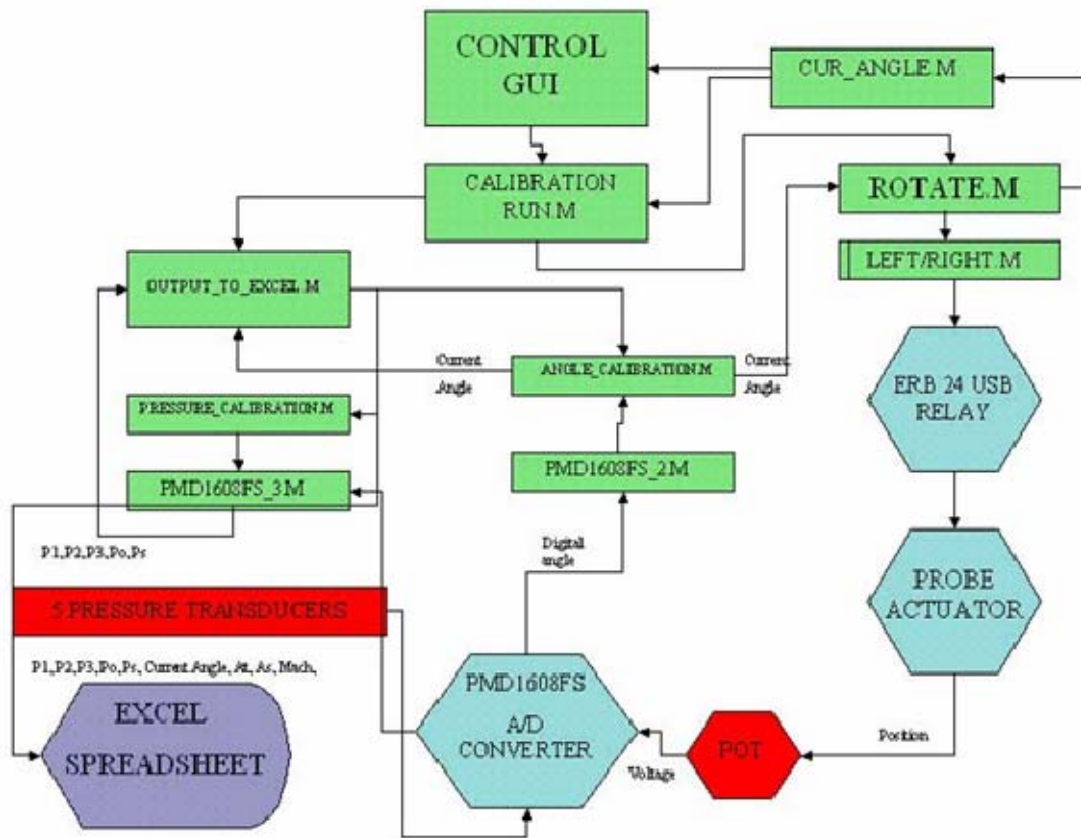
CONTROL GUI

CUR_ANGLE.M

CALIBRATION RUN.M

ROTATE.M

LEFT/RIGHT.M

OUTPUT_TO_EXCEL.M

Current Angle

ANGLE_CALIBRATION.M

Current Angle

ERB 24 USB RELAY

PRESSURE_CALIBRATION.M

PMD1608FS_3M

PMD1608FS_2.M

P1,P2,P3,Po,Ps

Digital angle

PROBE ACTUATOR

5 PRESSURE TRANSDUCERS

P1,P2,P3,Po,Ps, Current Angle, At, As, Mach,

PMD1608FS A/D CONVERTER

EXCEL SPREADSHEET

POT

Position

Voltage